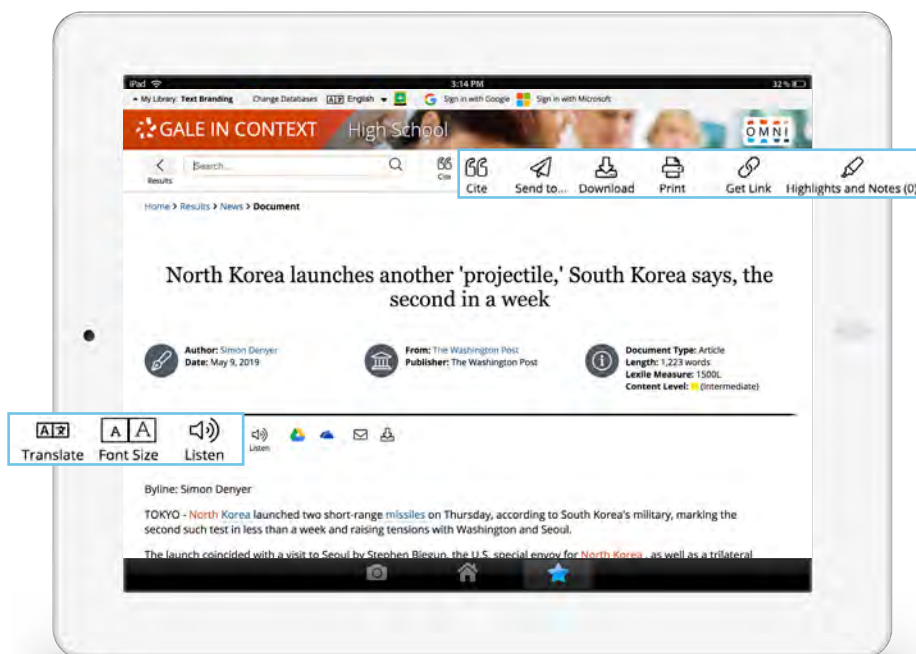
iPad
3:14 PM
32 %

My Library: Text Branding Change Databases English Sign in with Google Sign in with Microsoft

GALE IN CONTEXT High School

OMNI

Results Search... Cite

Cite Send to... Download Print Get Link Highlights and Notes (0)

Home > Results > News > Document

North Korea launches another 'projectile,' South Korea says, the second in a week

Author: Simon Denyer
Date: May 9, 2019

From: The Washington Post
Publisher: The Washington Post

Document Type: Article
Length: 1,223 words
Lexile Measure: 1500L
Content Level: (Intermediate)

Translate Font Size Listen

Listen

Byline: Simon Denyer

TOKYO - North Korea launched two short-range missiles on Thursday, according to South Korea's military, marking the second such test in less than a week and raising tensions with Washington and Seoul.

The launch coincided with a visit to Seoul by Stephen Biegun, the U.S. special envoy for North Korea, as well as a trilateral